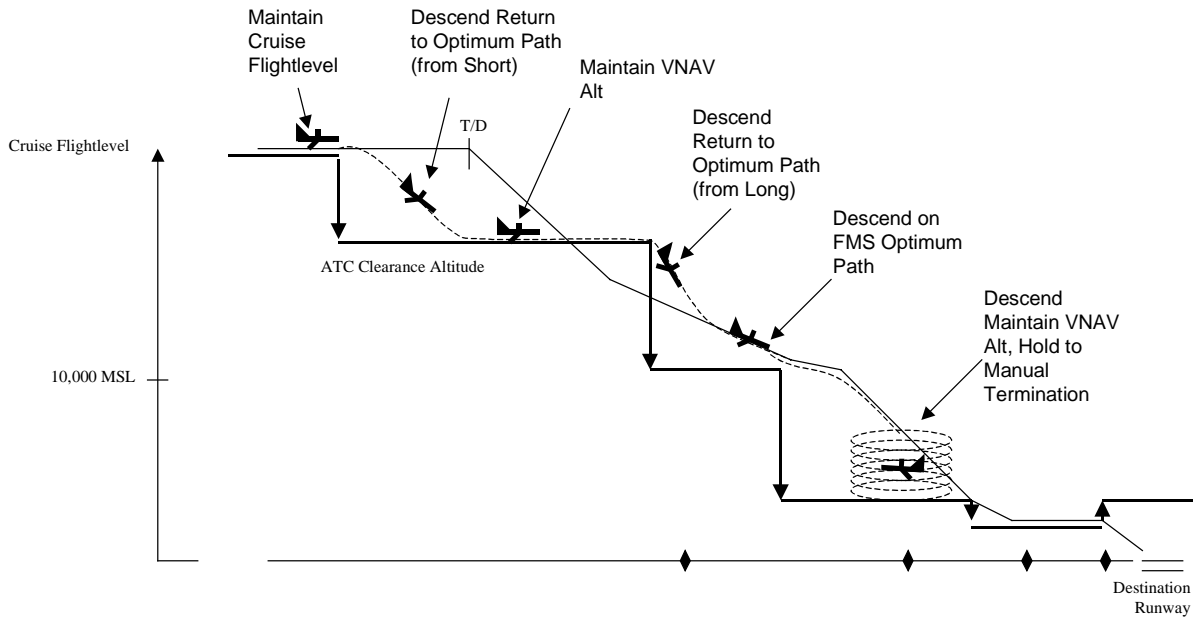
Maintain Cruise Flightlevel

Descend Return to Optimum Path (from Short)

Maintain VNAV Alt

T/D

Descend Return to Optimum Path (from Long)

Cruise Flightlevel

ATC Clearance Altitude

Descend on FMS Optimum Path

Descend Maintain VNAV Alt, Hold to Manual Termination

10,000 MSL

Destination Runway